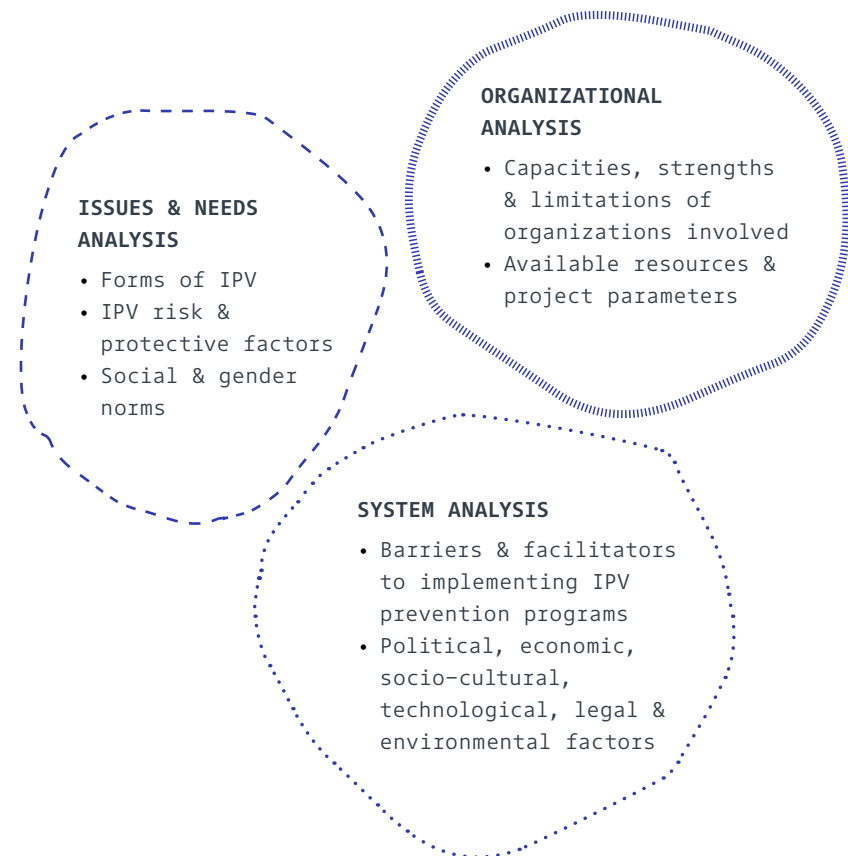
ISSUES & NEEDS ANALYSIS

- Forms of IPV
- IPV risk & protective factors
- Social & gender norms

ORGANIZATIONAL ANALYSIS

- Capacities, strengths & limitations of organizations involved
- Available resources & project parameters

SYSTEM ANALYSIS

- Barriers & facilitators to implementing IPV prevention programs
- Political, economic, socio-cultural, technological, legal & environmental factors